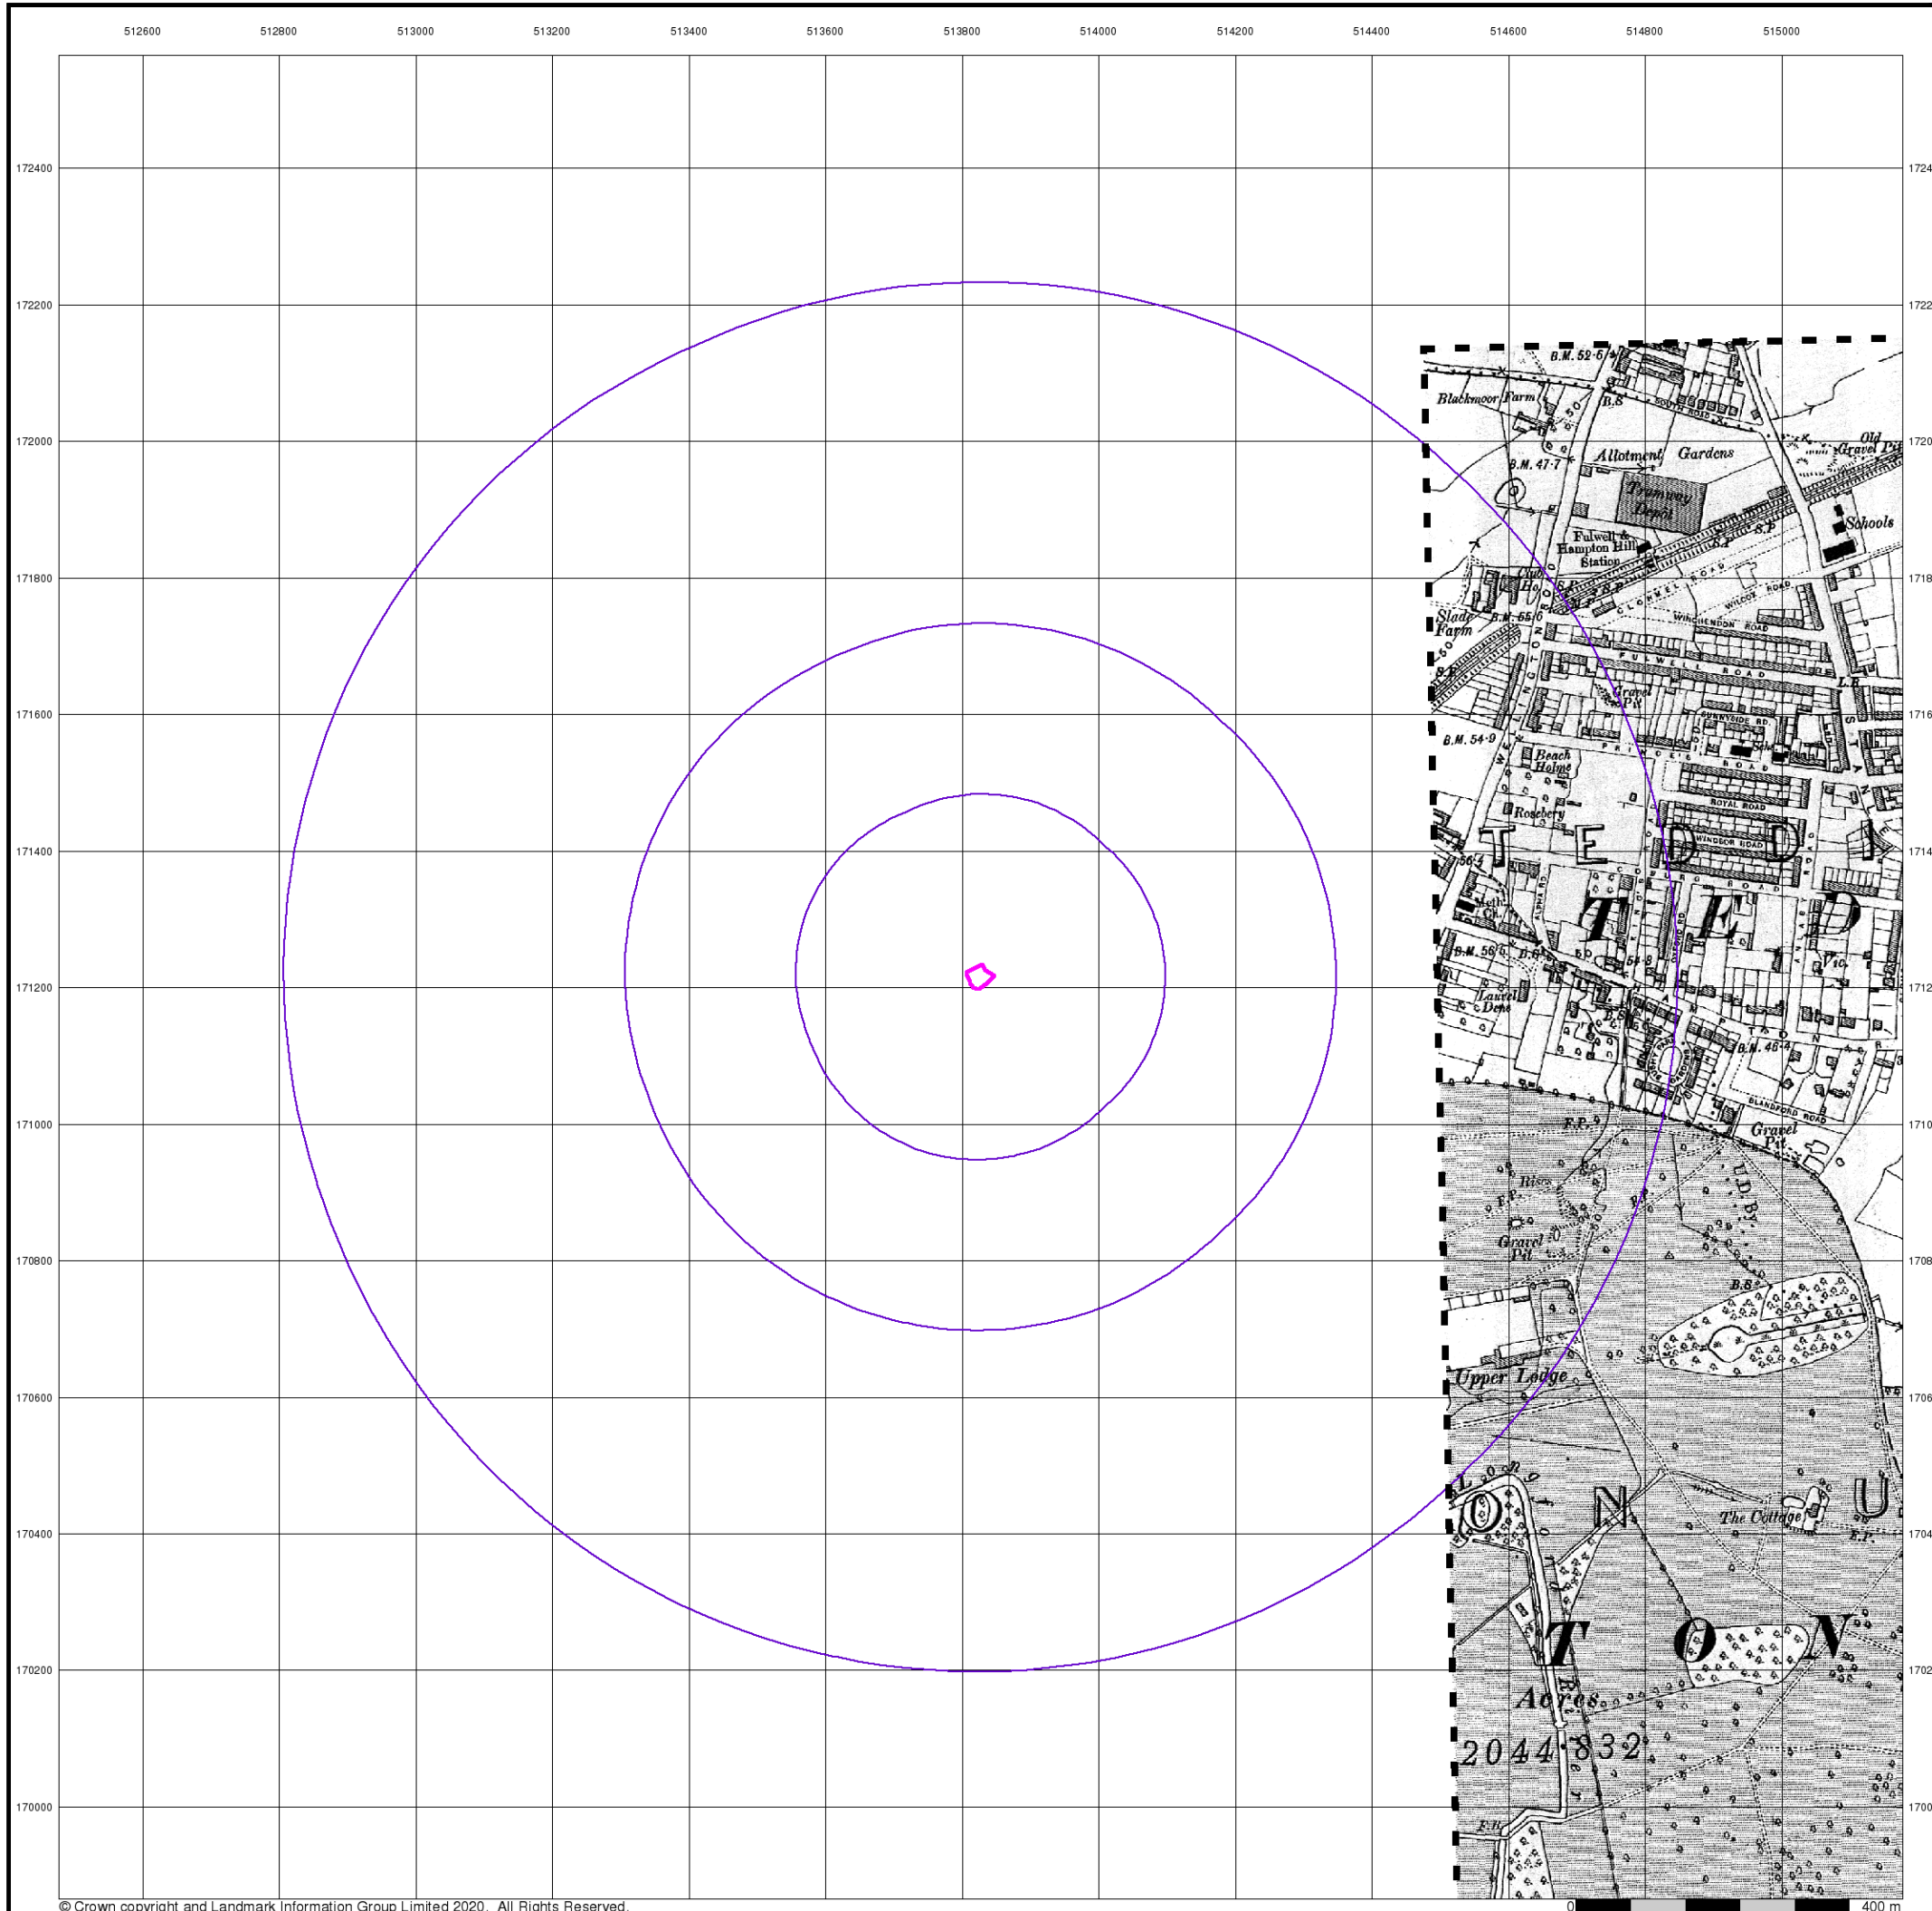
512600 512800 513000 513200 513400 513600 513800 514000 514200 514400 514600 514800 515000

172400
172200
172000
171800
171600
171400
171200
171000
170800
170600
170400
170200
170000

1724
1722
1720
1718
1716
1714
1712
1710
1708
1706
1704
1702
1700

B.M. 52·5
Blackmoor Farm
B.S
SOUTH ROAD
Allotment Gardens
Old Gravel Pit
B.M. 47·7
Tramway Depot
Schools
S.P.
Fulwell & Hampton Hill Station
CLONMEL ROAD
WILCOX ROAD
Slade Farm
B.M. 55·0
WINCHENDON ROAD
FULWELL ROAD
Gravel Pit
L.B.
SUNNYSIDE RD.
B.M. 54·9
PRINCES ROAD
Beach Holme
ROYAL ROAD
Rosebery
WINDSOR ROAD
T E D D I
T E D
Vic.
B.M. 56·
Laurel Dene
B.M. 46·4
BLANDFORD ROAD
F.P.
Gravel Pit
Rise
U.D. By.
Gravel Pit
B.S.
Upper Lodge
The Cottage
F.P.
O N U
T O N
Acres
2044·832
F.W.

© Crown copyright and Landmark Information Group Limited 2020. All Rights Reserved.
0
400 m